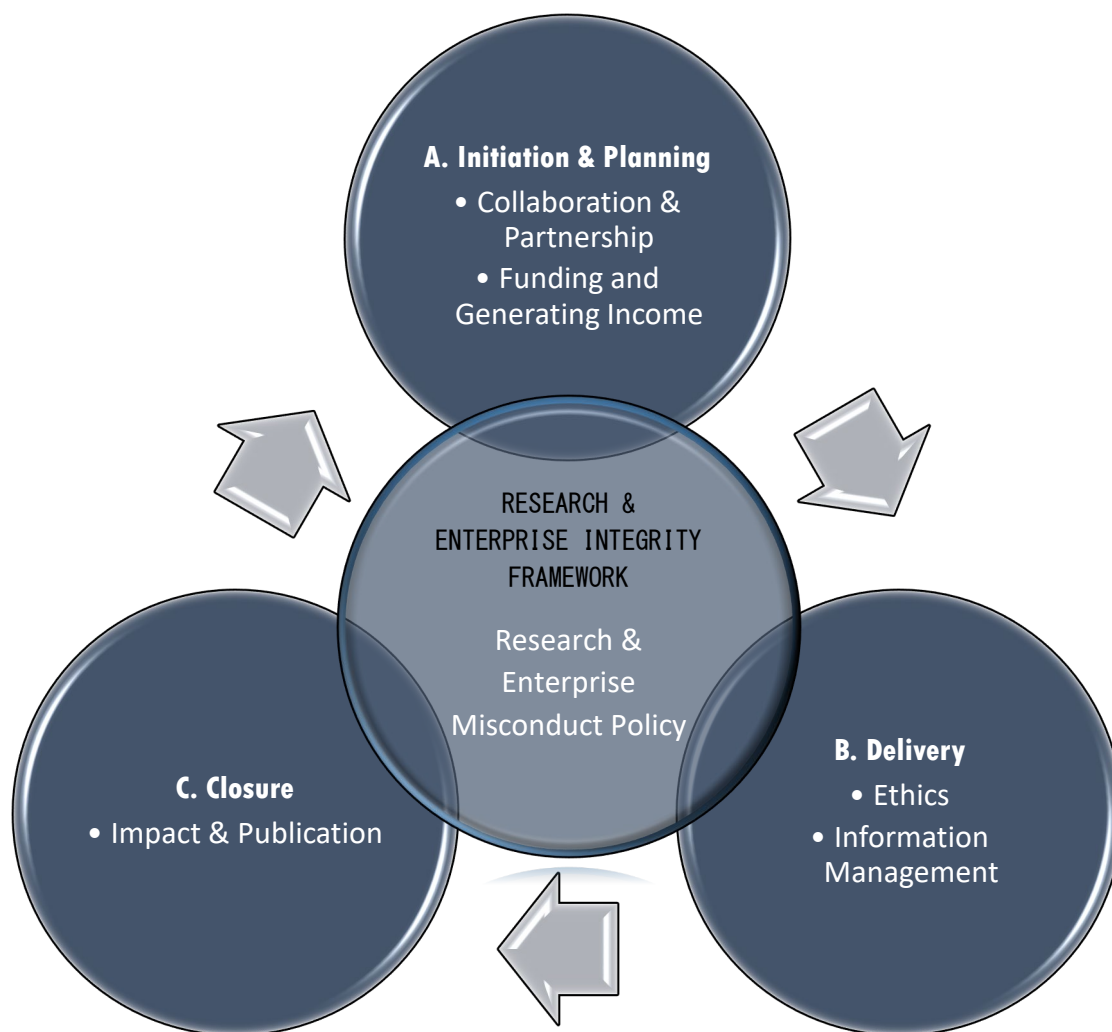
A. Initiation & Planning
• Collaboration & Partnership
• Funding and Generating Income

RESEARCH & ENTERPRISE INTEGRITY FRAMEWORK

Research & Enterprise Misconduct Policy

B. Delivery
• Ethics
• Information Management

C. Closure
• Impact & Publication